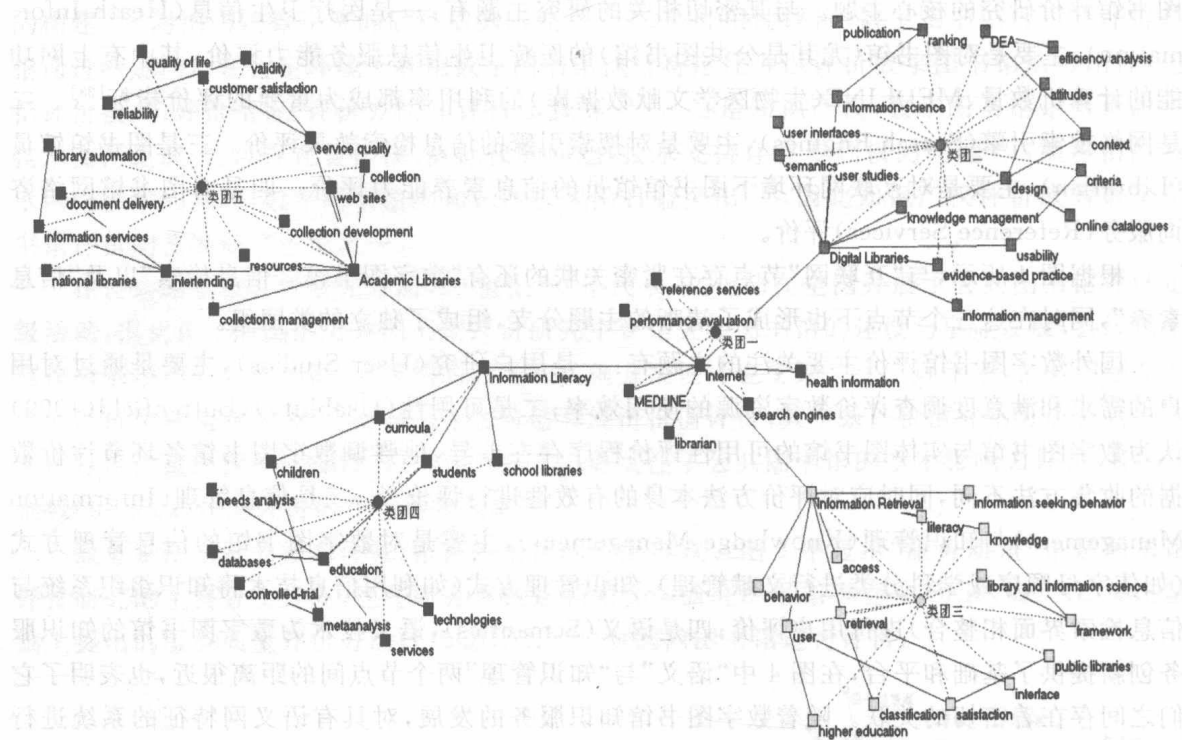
quality of life
validity
reliability
customer satisfaction
library automation
service quality
collection
document delivery
类团五
web sites
information services
collection development
resources
national libraries
interlending
Academic Libraries
collections management
publication
ranking
DEA
efficiency analysis
information-science
attitudes
user interfaces
类团二
context
semantics
user studies
design
criteria
knowledge management
online catalogues
Digital Libraries
usability
evidence-based practice
information management
reference services
performance evaluation
类团一
Internet
health information
Information Literacy
MEDLINE
search engines
librarian
curricula
children
students
school libraries
needs analysis
类团四
databases
education
controlled-trial
technologies
metaanalysis
services
Information Retrieval
information seeking behavior
literacy
knowledge
access
library and information science
behavior
retrieval
类团三
framework
user
public libraries
interface
classification
satisfaction
higher education